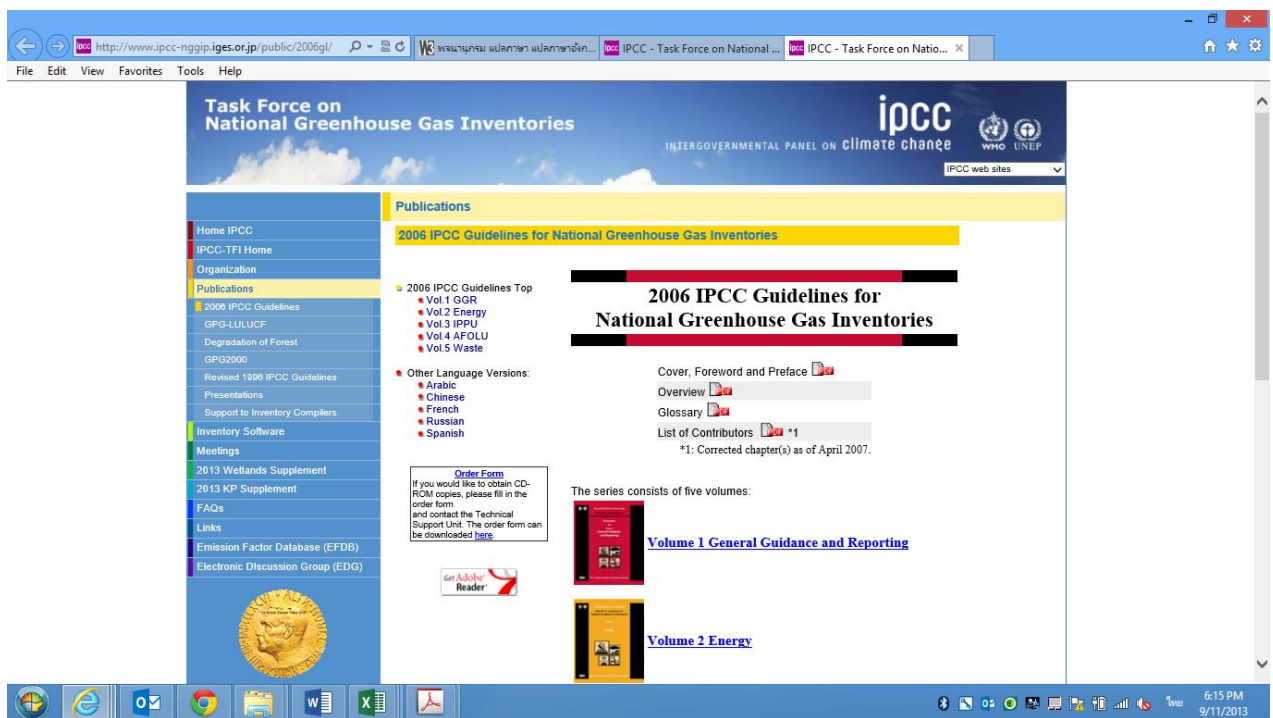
http://www.ipcc-nggip.iges.or.jp/public/2006gl/
พจนานุกรม แปลภาษา แปลภาษาอังก...
IPCC - Task Force on National ...
IPCC - Task Force on Natio...

File Edit View Favorites Tools Help

Task Force on
National Greenhouse Gas Inventories

ipcc
INTERGOVERNMENTAL PANEL ON climate change
WHO UNEP
IPCC web sites

Home IPCC
IPCC-TFI Home
Organization
Publications
2006 IPCC Guidelines
GPG-LULUCF
Degradation of Forest
GPG2000
Revised 1996 IPCC Guidelines
Presentations
Support to Inventory Compilers
Inventory Software
Meetings
2013 Wetlands Supplement
2013 KP Supplement
FAQs
Links
Emission Factor Database (EFDB)
Electronic Discussion Group (EDG)

Publications

2006 IPCC Guidelines for National Greenhouse Gas Inventories

2006 IPCC Guidelines Top
Vol.1 GGR
Vol.2 Energy
Vol.3 IPPU
Vol.4 AFOLU
Vol.5 Waste

Other Language Versions:
Arabic
Chinese
French
Russian
Spanish

Order Form
If you would like to obtain CD-ROM copies, please fill in the order form and contact the Technical Support Unit. The order form can be downloaded here.

Get Adobe Reader

2006 IPCC Guidelines for
National Greenhouse Gas Inventories

Cover, Foreword and Preface
Overview
Glossary
List of Contributors *1
*1: Corrected chapter(s) as of April 2007.

The series consists of five volumes:

Volume 1 General Guidance and Reporting

Volume 2 Energy

ไทย 6:15 PM 9/11/2013